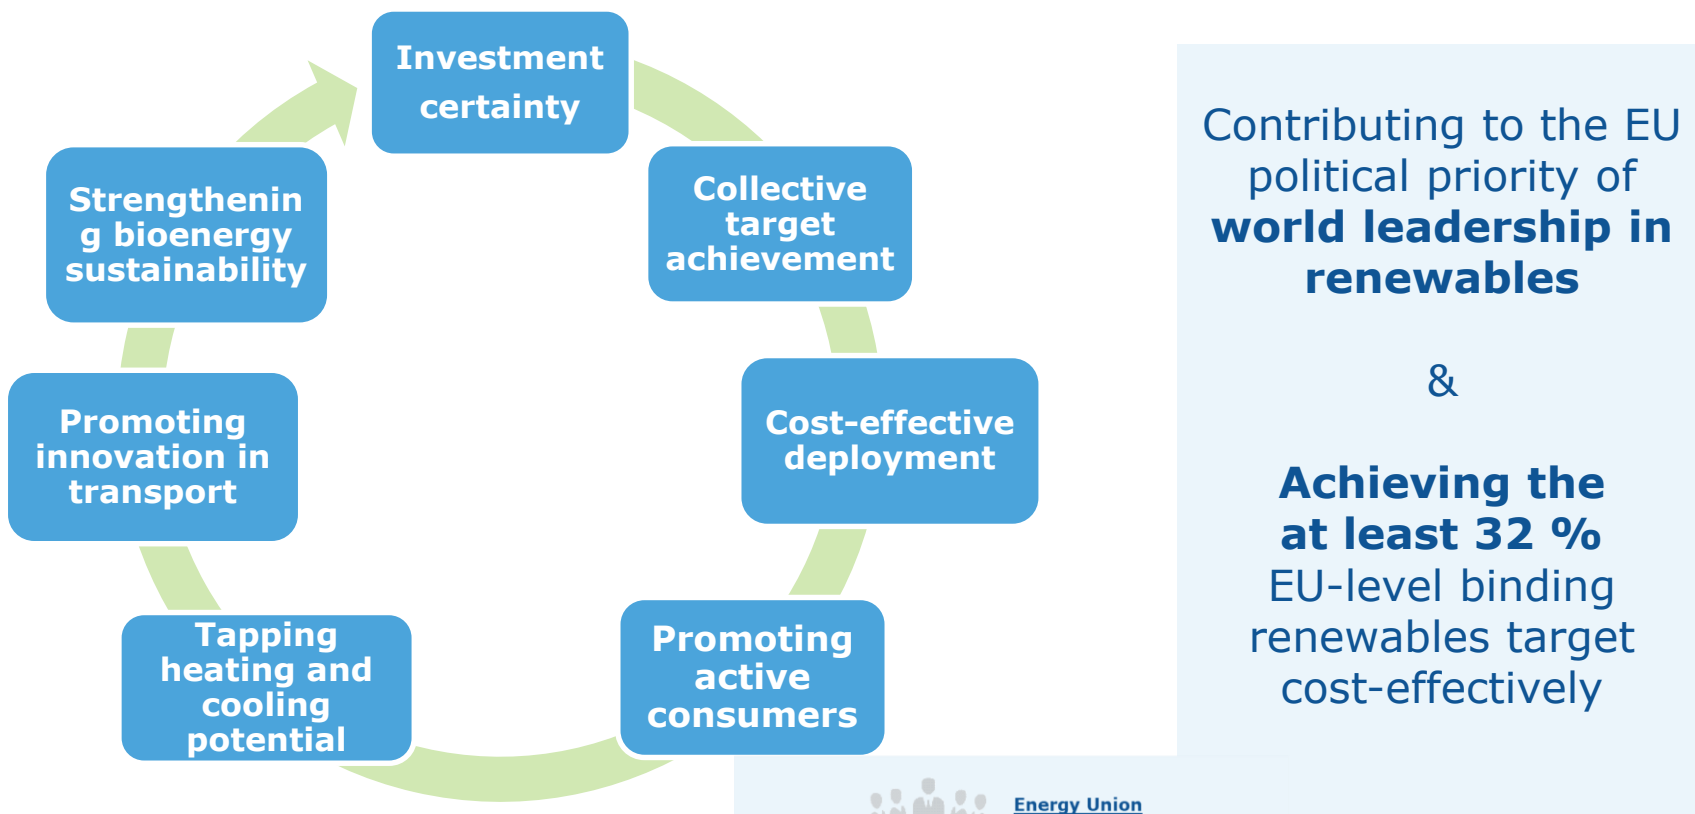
Investment certainty

Collective target achievement

Cost-effective deployment

Promoting active consumers

Tapping heating and cooling potential

Promoting innovation in transport

Strengthening bioenergy sustainability

Contributing to the EU political priority of **world leadership in renewables**

&

**Achieving the at least 32 %** EU-level binding renewables target cost-effectively

Energy Union